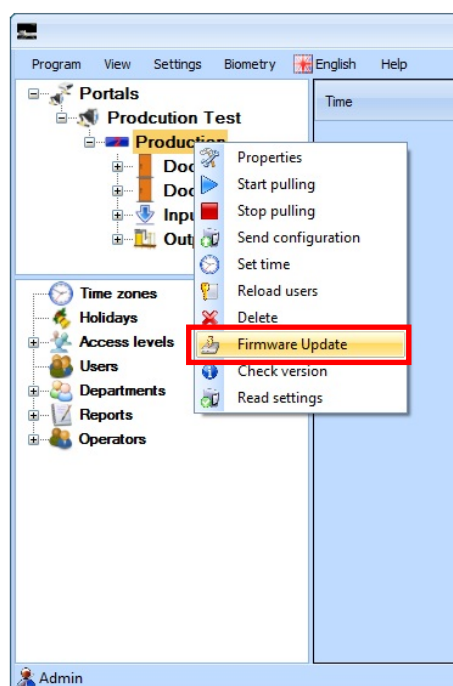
Program View Settings Biometry English Help

Portals
Prodcution Test
Production
Doo
Doo
Inpu
Out

Time

Properties
Start pulling
Stop pulling
Send configuration
Set time
Reload users
Delete
Firmware Update
Check version
Read settings

Time zones
Holidays
Access levels
Users
Departments
Reports
Operators

Admin